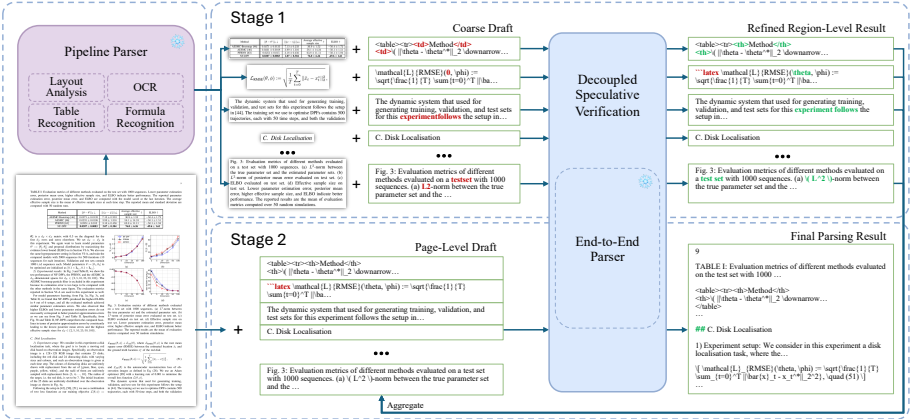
Pipeline Parser

Layout Analysis

OCR

Table Recognition

Formula Recognition

Stage 1

Coarse Draft

Refined Region-Level Result

<table><tr><td>Method</td> <td>\( |\theta - \theta^*|_2 \downarrow ...

<table><tr><th>Method</th> <th>\( |\theta - \theta^*|_2 \downarrow ...

\mathcal{L}_{RMSE}(\theta, \phi) := \sqrt{\frac{1}{T} \sum_{t=0}^{T}\|ba...

```latex \mathcal{L}_{RMSE}(\theta, \phi) := \sqrt{\frac{1}{T} \sum_{t=0}^{T}\|ba...

The dynamic system that used for generating training, validation, and test sets for this experimentfollows the setup in...

The dynamic system that used for generating training, validation, and test sets for this experiment follows the setup in...

C. Disk Localisation

C. Disk Localisation

C. Disk Localisation

Fig. 3: Evaluation metrics of different methods evaluated on a testset with 1000 sequences. (a) L2-norm between the true parameter set and the ...

Fig. 3: Evaluation metrics of different methods evaluated on test set with 1000 sequences. (a) \( L^2 \)-norm between the true parameter set and ...

Decoupled Speculative Verification

End-to-End Parser

Stage 2

Page-Level Draft

Final Parsing Result

<table><tr><th>Method</th> <th>\( |\theta - \theta^*|_2 \downarrow ...

```latex \mathcal{L}_{RMSE}(\theta, \phi) := \sqrt{\frac{1}{T} \sum_{t=0}^{T}\|ba...

The dynamic system that used for generating training, validation, and test sets for this experiment follows the setup in...

C. Disk Localisation

Fig. 3: Evaluation metrics of different methods evaluated on a test set with 1000 sequences. (a) \( L^2 \)-norm between the true parameter set and the ...

9

TABLE I: Evaluation metrics of different models evaluated on the test set with 1000 ...

<table><tr><th>Method</th> <th>\( |\theta - \theta^*|_2 \downarrow ...

## C. Disk Localisation

1) Experiment setup: We consider in this experiment a disk localisation task, where the ...

\[ \mathcal{L}_{RMSE}(\theta, \phi) := \sqrt{\frac{1}{T} \sum_{t=0}^{T}\|bar{x}_t - x_t^*\|_2^2}, \quad (51) \]

Aggregate